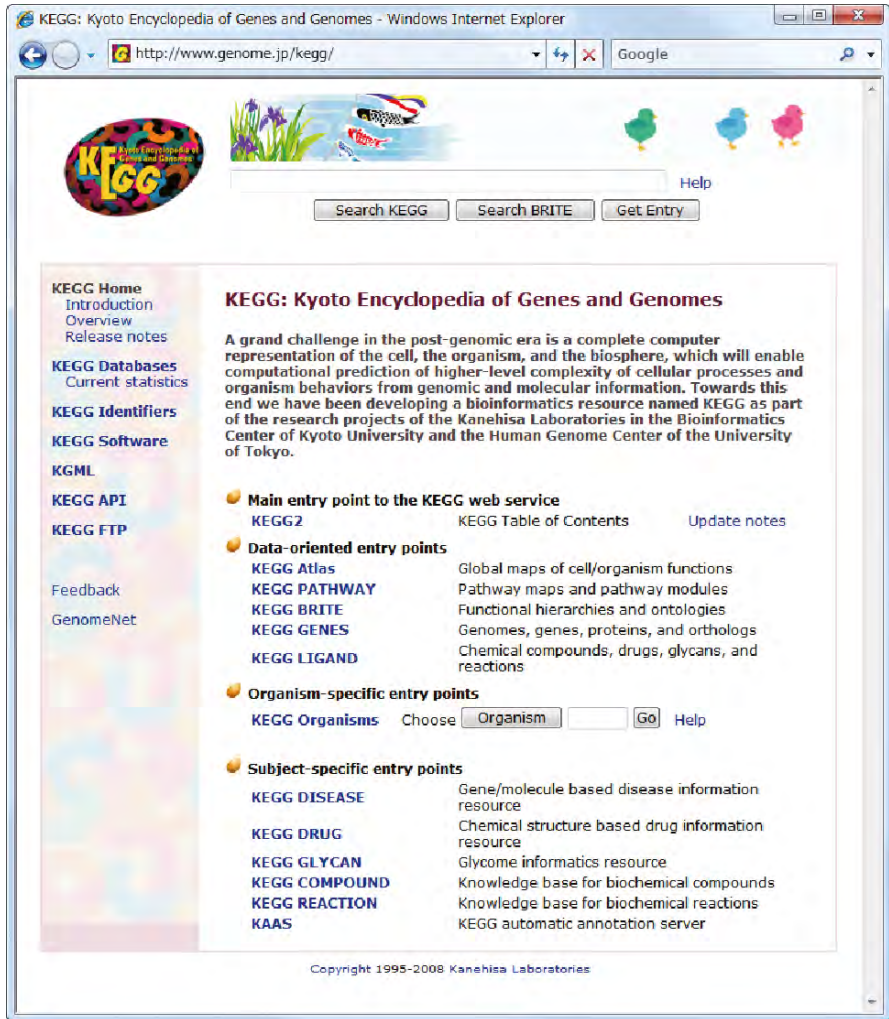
KEGG: Kyoto Encyclopedia of Genes and Genomes - Windows Internet Explorer

http://www.genome.jp/kegg/

Google

KEGG Kyoto Encyclopedia of Genes and Genomes

Help

Search KEGG | Search BRITE | Get Entry

KEGG Home
Introduction
Overview
Release notes

KEGG Databases
Current statistics

KEGG Identifiers

KEGG Software

KGML

KEGG API

KEGG FTP

Feedback

GenomeNet

KEGG: Kyoto Encyclopedia of Genes and Genomes

A grand challenge in the post-genomic era is a complete computer representation of the cell, the organism, and the biosphere, which will enable computational prediction of higher-level complexity of cellular processes and organism behaviors from genomic and molecular information. Towards this end we have been developing a bioinformatics resource named KEGG as part of the research projects of the Kanehisa Laboratories in the Bioinformatics Center of Kyoto University and the Human Genome Center of the University of Tokyo.

Main entry point to the KEGG web service

| KEGG2 | KEGG Table of Contents | Update notes |
|---|---|---|

Data-oriented entry points

| KEGG Atlas | Global maps of cell/organism functions |
|---|---|
| KEGG PATHWAY | Pathway maps and pathway modules |
| KEGG BRITE | Functional hierarchies and ontologies |
| KEGG GENES | Genomes, genes, proteins, and orthologs |
| KEGG LIGAND | Chemical compounds, drugs, glycans, and reactions |

Organism-specific entry points

KEGG Organisms Choose Organism Go Help

Subject-specific entry points

| KEGG DISEASE | Gene/molecule based disease information resource |
|---|---|
| KEGG DRUG | Chemical structure based drug information resource |
| KEGG GLYCAN | Glycome informatics resource |
| KEGG COMPOUND | Knowledge base for biochemical compounds |
| KEGG REACTION | Knowledge base for biochemical reactions |
| KAAS | KEGG automatic annotation server |

Copyright 1995-2008 Kanehisa Laboratories